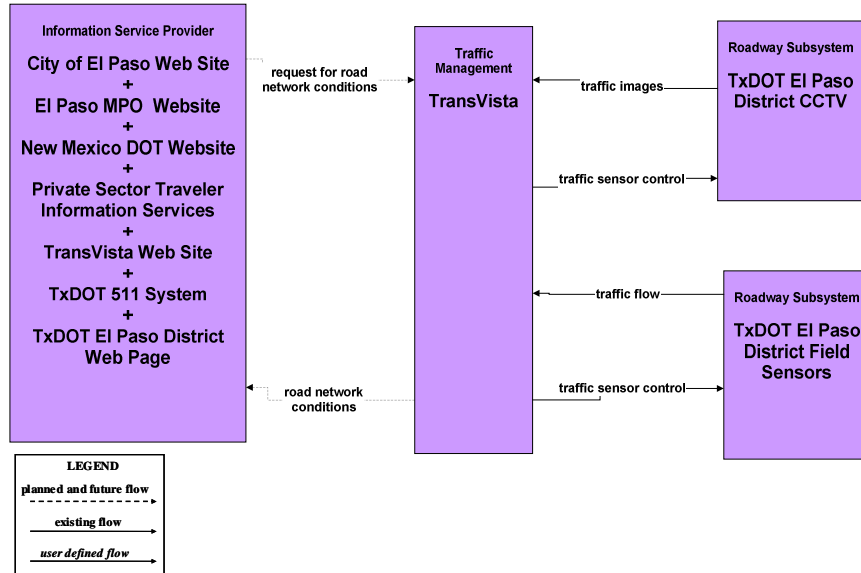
Information Service Provider

City of El Paso Web Site
+
El Paso MPO Website
+
New Mexico DOT Website
+
Private Sector Traveler Information Services
+
TransVista Web Site
+
TxDOT 511 System
+
TxDOT El Paso District Web Page

request for road network conditions

road network conditions

Traffic Management

TransVista

traffic images

traffic sensor control

traffic flow

traffic sensor control

Roadway Subsystem

TxDOT El Paso District CCTV

Roadway Subsystem

TxDOT El Paso District Field Sensors

LEGEND
planned and future flow
existing flow
user defined flow